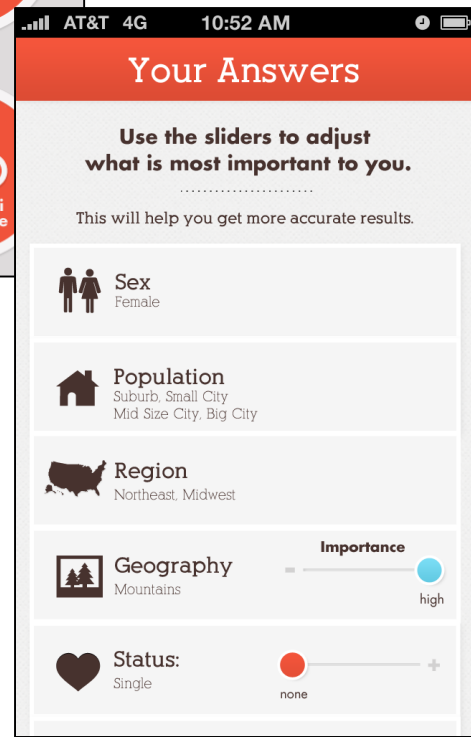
AT&T 4G 10:52 AM

Your Answers

Use the sliders to adjust what is most important to you.

This will help you get more accurate results.

Sex
Female

Population
Suburb, Small City
Mid Size City, Big City

Region
Northeast, Midwest

Geography
Mountains

Importance
-
high

Status:
Single

none
+